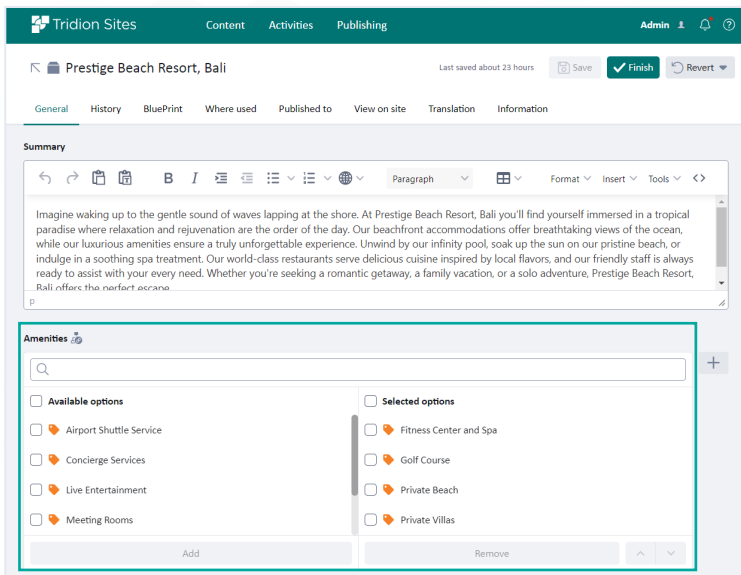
Tridion Sites Content Activities Publishing Admin

Prestige Beach Resort, Bali

Last saved about 23 hours Save Finish Revert

General History BluePrint Where used Published to View on site Translation Information

Summary

Paragraph Format Insert Tools

Imagine waking up to the gentle sound of waves lapping at the shore. At Prestige Beach Resort, Bali you'll find yourself immersed in a tropical paradise where relaxation and rejuvenation are the order of the day. Our beachfront accommodations offer breathtaking views of the ocean, while our luxurious amenities ensure a truly unforgettable experience. Unwind by our infinity pool, soak up the sun on our pristine beach, or indulge in a soothing spa treatment. Our world-class restaurants serve delicious cuisine inspired by local flavors, and our friendly staff is always ready to assist with your every need. Whether you're seeking a romantic getaway, a family vacation, or a solo adventure, Prestige Beach Resort, Bali offers the perfect escape

p

Amenities

| Available options | Selected options |
|---|---|
| Airport Shuttle Service | Fitness Center and Spa |
| Concierge Services | Golf Course |
| Live Entertainment | Private Beach |
| Meeting Rooms | Private Villas |

Add Remove